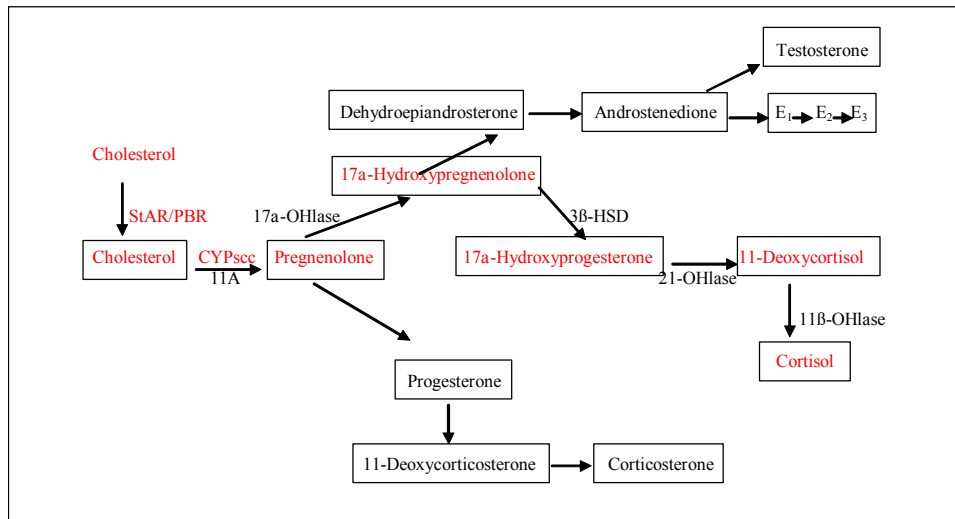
Testosterone

Dehydroepiandrosterone

Androstenedione

$E_1$ $E_2$ $E_3$

Cholesterol

17a-Hydroxypregnenolone

StAR/PBR

17a-OHlase

3ß-HSD

Cholesterol

CYPscc 11A

Pregnenolone

17a-Hydroxyprogesterone

11-Deoxycortisol

21-OHlase

11ß-OHlase

Cortisol

Progesterone

11-Deoxycorticosterone

Corticosterone